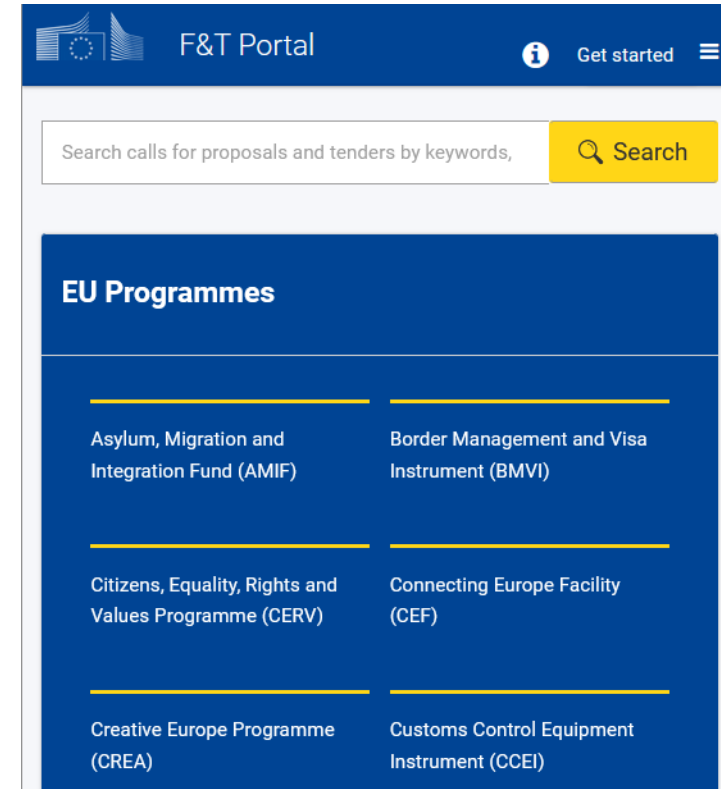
F&T Portal

Get started

Search calls for proposals and tenders by keywords,

Search

EU Programmes

Asylum, Migration and Integration Fund (AMIF)

Border Management and Visa Instrument (BMVI)

Citizens, Equality, Rights and Values Programme (CERV)

Connecting Europe Facility (CEF)

Creative Europe Programme (CREA)

Customs Control Equipment Instrument (CCEI)